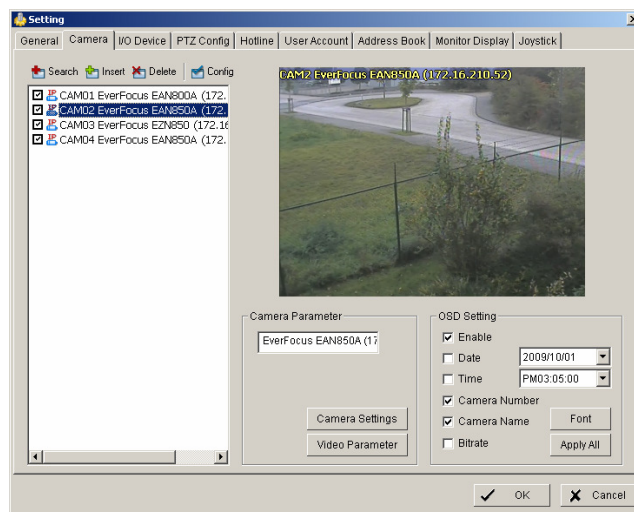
Setting

General | Camera | I/O Device | PTZ Config | Hotline | User Account | Address Book | Monitor Display | Joystick

Search Insert Delete Config

CAM01 EverFocus EAN800A (172.
CAM02 EverFocus EAN850A (172.
CAM03 EverFocus EZN850 (172.16
CAM04 EverFocus EAN850A (172.

CAM2 EverFocus EAN850A (172.16.210.52)

Camera Parameter
EverFocus EAN850A (17
Camera Settings
Video Parameter

OSD Setting
Enable
Date 2009/10/01
Time PM03:05:00
Camera Number
Camera Name Font
Bitrate Apply All

OK Cancel